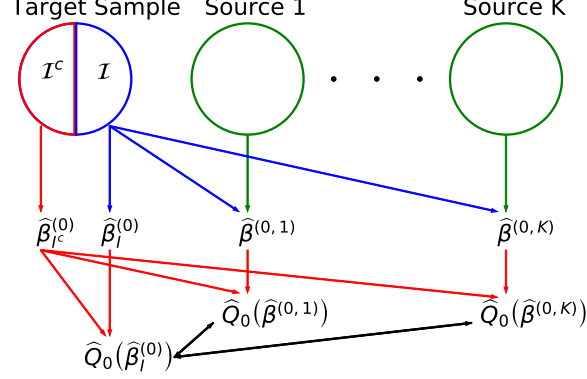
Target Sample

Source 1

Source K

$\mathcal{I}^c$

$\mathcal{I}$

$\cdot \cdot \cdot$

$\widehat{\beta}_{I^c}^{(0)}$

$\widehat{\beta}_{I}^{(0)}$

$\widehat{\beta}^{(0,1)}$

$\widehat{\beta}^{(0,K)}$

$\widehat{Q}_0(\widehat{\beta}^{(0,1)})$

$\widehat{Q}_0(\widehat{\beta}^{(0,K)})$

$\widehat{Q}_0(\widehat{\beta}_{I}^{(0)})$